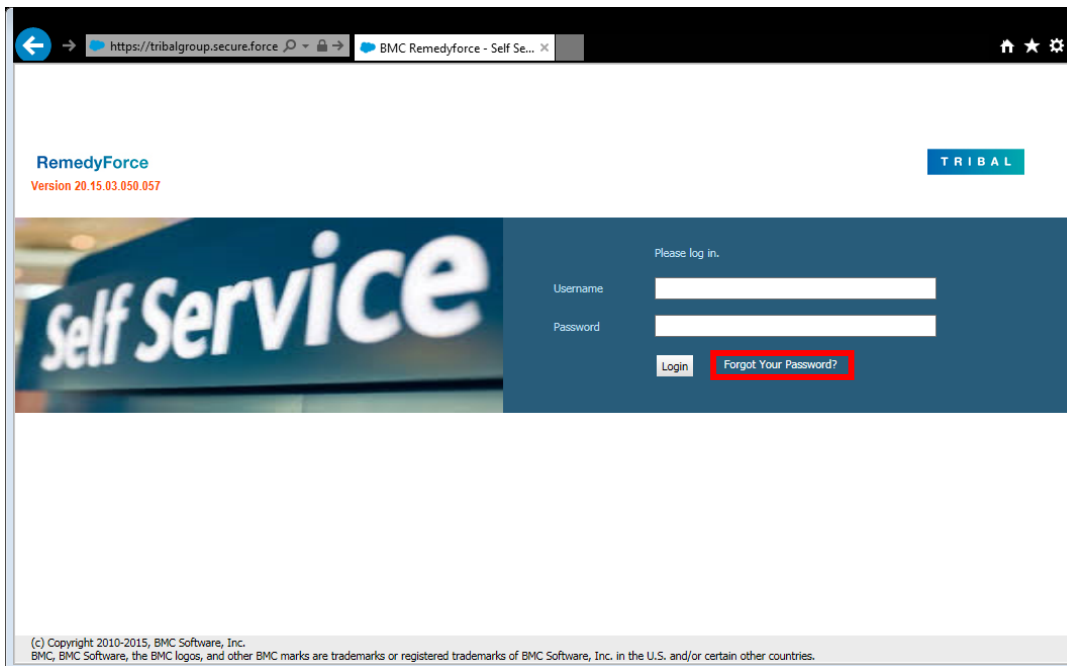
https://tribalgroup.secure.force

BMC Remedyforce - Self Se... ×

RemedyForce
Version 20.15.03.050.057

TRIBAL

Self Service

Please log in.

Username

Password

Login

Forgot Your Password?

(c) Copyright 2010-2015, BMC Software, Inc.
BMC, BMC Software, the BMC logos, and other BMC marks are trademarks or registered trademarks of BMC Software, Inc. in the U.S. and/or certain other countries.